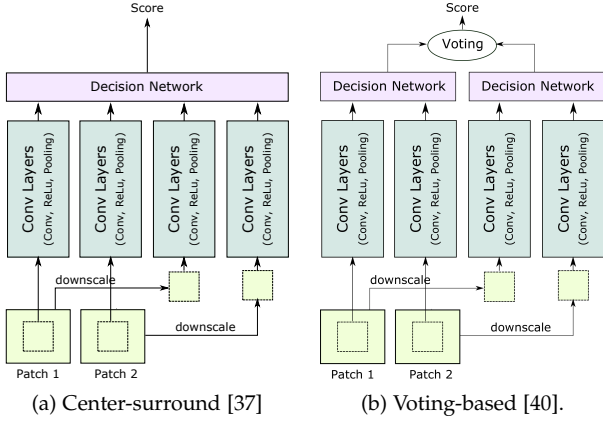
Score

Decision Network

Conv Layers (Conv, ReLu, Pooling)

Conv Layers (Conv, ReLu, Pooling)

Conv Layers (Conv, ReLu, Pooling)

Conv Layers (Conv, ReLu, Pooling)

downscale

downscale

Patch 1

Patch 2

(a) Center-surround [37]

Score

Voting

Decision Network

Decision Network

Conv Layers (Conv, ReLu, Pooling)

Conv Layers (Conv, ReLu, Pooling)

Conv Layers (Conv, ReLu, Pooling)

Conv Layers (Conv, ReLu, Pooling)

downscale

downscale

Patch 1

Patch 2

(b) Voting-based [40].